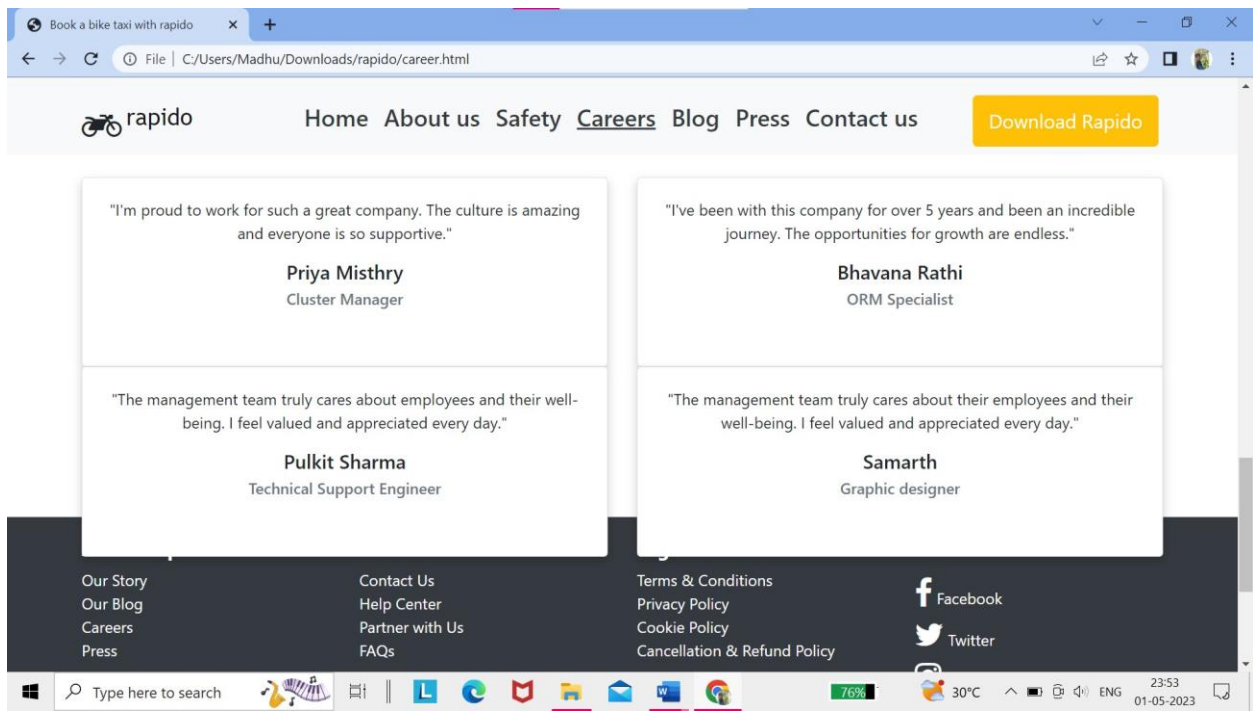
Book a bike taxi with rapido
File | C:/Users/Madhu/Downloads/rapido/career.html

rapido
Home About us Safety Careers Blog Press Contact us
Download Rapido

"I'm proud to work for such a great company. The culture is amazing and everyone is so supportive."
Priya Misthry
Cluster Manager

"I've been with this company for over 5 years and been an incredible journey. The opportunities for growth are endless."
Bhavana Rathi
ORM Specialist

"The management team truly cares about employees and their well-being. I feel valued and appreciated every day."
Pulkit Sharma
Technical Support Engineer

"The management team truly cares about their employees and their well-being. I feel valued and appreciated every day."
Samarth
Graphic designer

Our Story
Our Blog
Careers
Press

Contact Us
Help Center
Partner with Us
FAQs

Terms & Conditions
Privacy Policy
Cookie Policy
Cancellation & Refund Policy

Facebook
Twitter

Type here to search
76%
30°C
ENG
23:53
01-05-2023